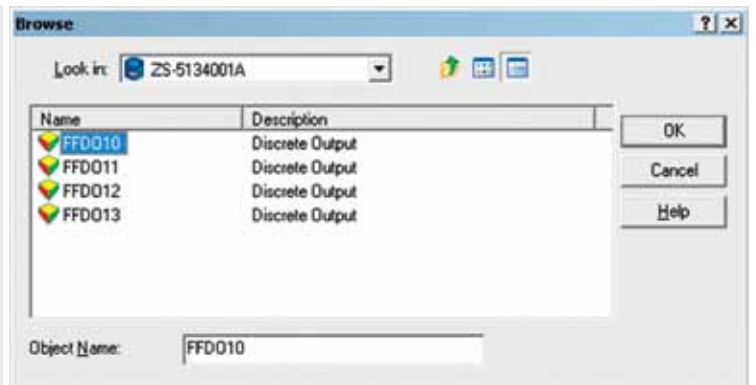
Browse

?| x

Look in: ZS-5134001A

| Name | Description |
|---|---|
| FFDO10 | Discrete Output |
| FFDO11 | Discrete Output |
| FFDO12 | Discrete Output |
| FFDO13 | Discrete Output |

OK

Cancel

Help

Object Name: FFDO10